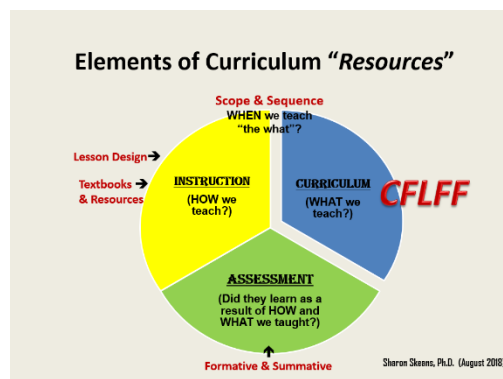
Elements of Curriculum "*Resources*"

Scope & Sequence
WHEN we teach "the what"?

Lesson Design→

Textbooks → & Resources

INSTRUCTION
(HOW we teach?)

CURRICULUM
(WHAT we teach?)

CFLFF

ASSESSMENT
(Did they learn as a result of HOW and WHAT we taught?)

↑
Formative & Summative

Sharon Skeens, Ph.D. (August 2018)